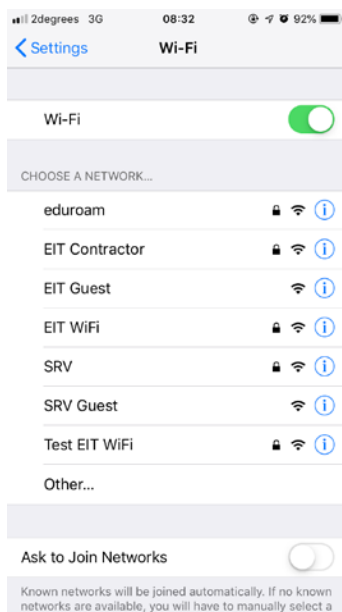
2degrees 3G
08:32
92%

Settings
Wi-Fi

Wi-Fi

CHOOSE A NETWORK...

eduroam
EIT Contractor
EIT Guest
EIT WiFi
SRV
SRV Guest
Test EIT WiFi
Other...

Ask to Join Networks

Known networks will be joined automatically. If no known networks are available, you will have to manually select a